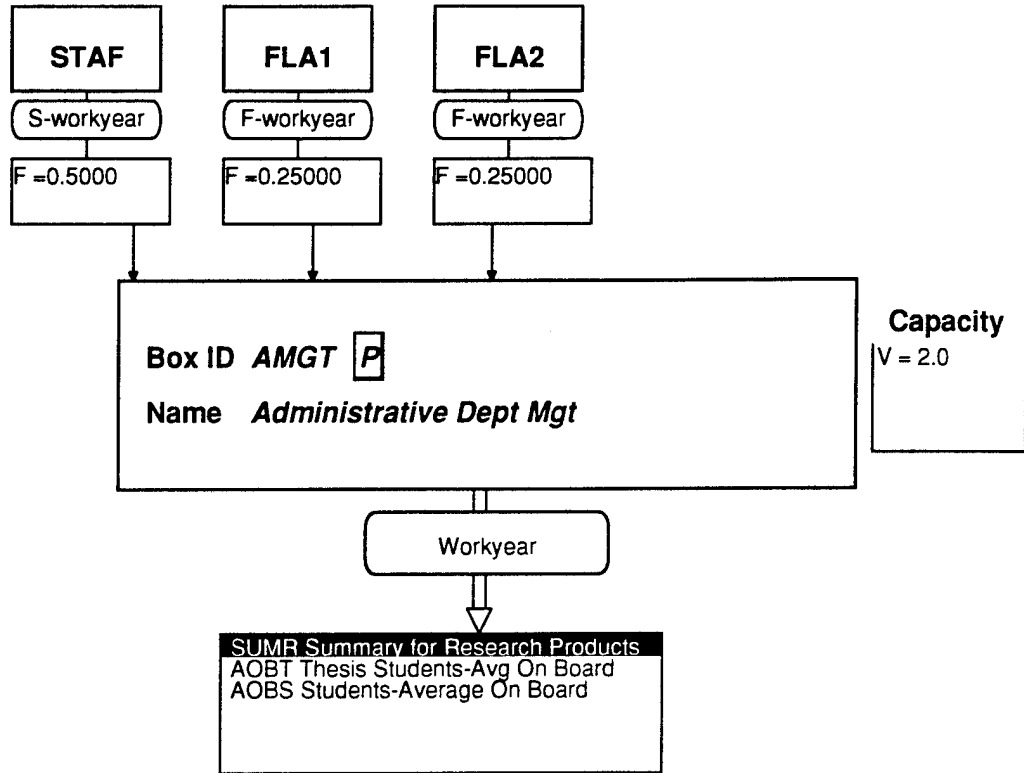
STAF
S-workyear
F =0.5000

FLA1
F-workyear
F =0.25000

FLA2
F-workyear
F =0.25000

Box ID AMGT P
Name Administrative Dept Mgt

Capacity
V = 2.0

Workyear

SUMR Summary for Research Products
AOBT Thesis Students-Avg On Board
AOBS Students-Average On Board